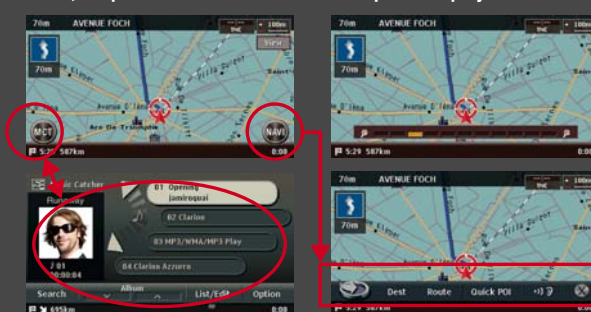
70m AVENUE FOCH
100m
TMC
View
70m
Arc de Triomphe
MCT
NAVI
5:29 587km
0:08

70m AVENUE FOCH
100m
TMC
70m
5:29 587km
0:08

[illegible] Catcher
Runaway
01 Opening jamiroquai
02 Clarion
03 MP3/WMA/MP3 Play
04 Clarion Azzurro
01
00:00:04
Search
Album
List/Edit
Option
695km
0:08

70m AVENUE FOCH
100m
TMC
70m
Dest
Route
Quick POI